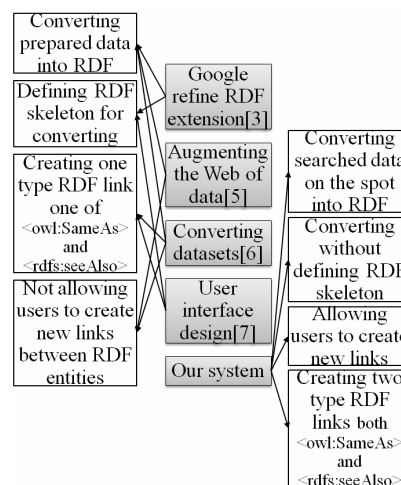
Converting prepared data into RDF

Defining RDF skeleton for converting

Creating one type RDF link one of <owl:SameAs> and <rdfs:seeAlso>

Not allowing users to create new links between RDF entities

Google refine RDF extension[3]

Augmenting the Web of data[5]

Converting datasets[6]

User interface design[7]

Our system

Converting searched data on the spot into RDF

Converting without defining RDF skeleton

Allowing users to create new links

Creating two type RDF links both <owl:SameAs> and <rdfs:seeAlso>